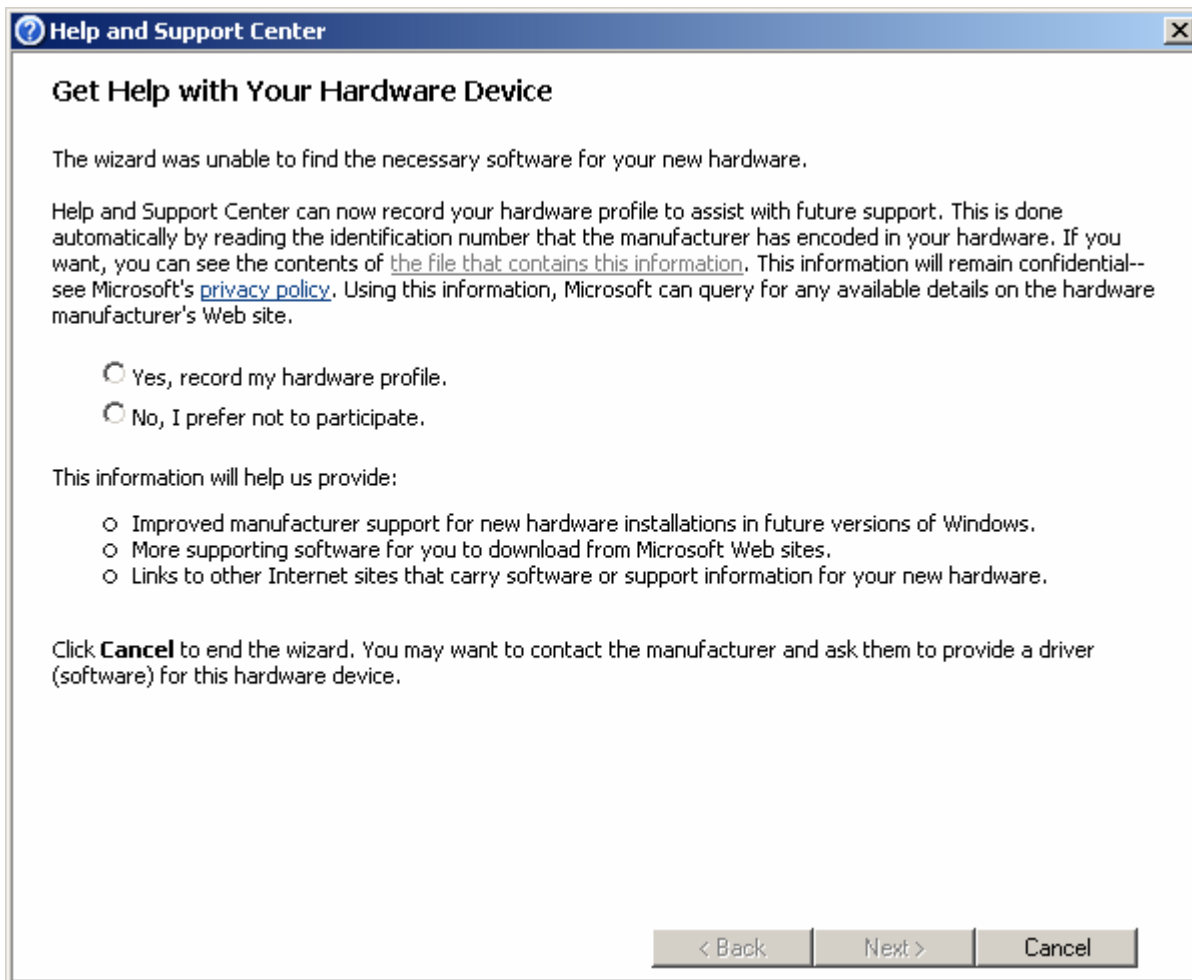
Help and Support Center

Get Help with Your Hardware Device

The wizard was unable to find the necessary software for your new hardware.

Help and Support Center can now record your hardware profile to assist with future support. This is done automatically by reading the identification number that the manufacturer has encoded in your hardware. If you want, you can see the contents of the file that contains this information. This information will remain confidential--see Microsoft's privacy policy. Using this information, Microsoft can query for any available details on the hardware manufacturer's Web site.

Yes, record my hardware profile.

No, I prefer not to participate.

This information will help us provide:

- Improved manufacturer support for new hardware installations in future versions of Windows.
- More supporting software for you to download from Microsoft Web sites.
- Links to other Internet sites that carry software or support information for your new hardware.

Click **Cancel** to end the wizard. You may want to contact the manufacturer and ask them to provide a driver (software) for this hardware device.

< Back | Next > | Cancel